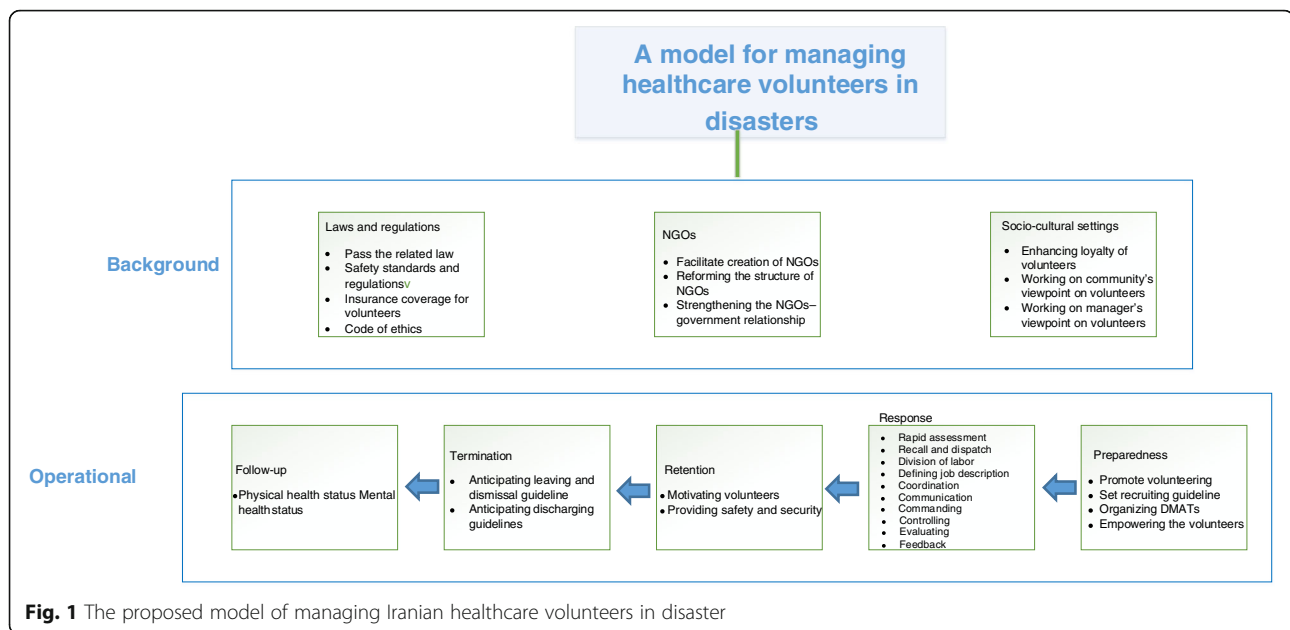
A model for managing healthcare volunteers in disasters

Background

Laws and regulations
- Pass the related law
- Safety standards and regulationsv
- Insurance coverage for volunteers
- Code of ethics

NGOs
- Facilitate creation of NGOs
- Reforming the structure of NGOs
- Strengthening the NGOs–government relationship

Socio-cultural settings
- Enhancing loyalty of volunteers
- Working on community's viewpoint on volunteers
- Working on manager's viewpoint on volunteers

Operational

Follow-up
•Physical health status Mental health status

Termination
- Anticipating leaving and dismissal guideline
- Anticipating discharging guidelines

Retention
•Motivating volunteers
•Providing safety and security

Response
- Rapid assessment
- Recall and dispatch
- Division of labor
- Defining job description
- Coordination
- Communication
- Commanding
- Controlling
- Evaluating
- Feedback

Preparedness
- Promote volunteering
- Set recruiting guideline
- Organizing DMATs
- Empowering the volunteers

Fig. 1 The proposed model of managing Iranian healthcare volunteers in disaster